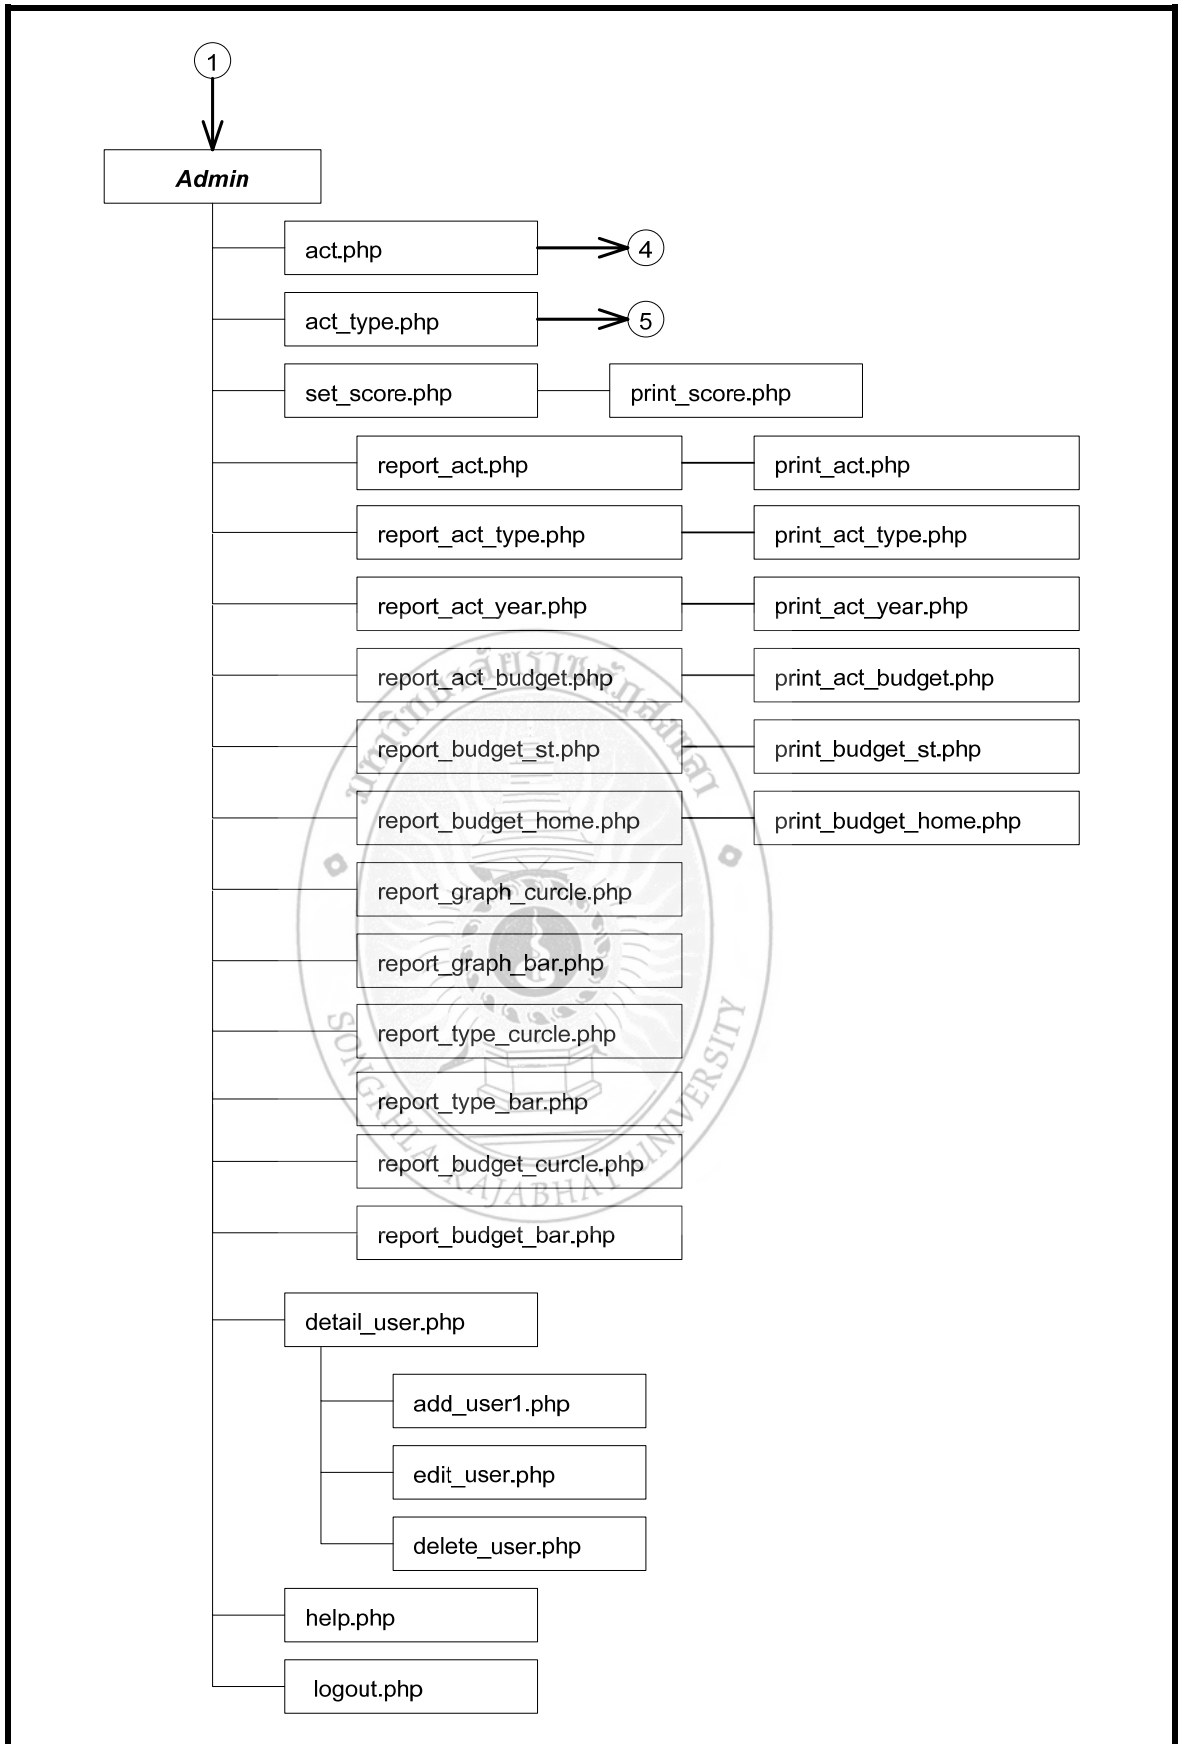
1

Admin

act.php
4

act_type.php
5

set_score.php
print_score.php

report_act.php
print_act.php

report_act_type.php
print_act_type.php

report_act_year.php
print_act_year.php

report_act_budget.php
print_act_budget.php

report_budget_st.php
print_budget_st.php

report_budget_home.php
print_budget_home.php

report_graph_curcle.php

report_graph_bar.php

report_type_curcle.php

report_type_bar.php

report_budget_curcle.php

report_budget_bar.php

detail_user.php

add_user1.php

edit_user.php

delete_user.php

help.php

logout.php

มหาวิทยาลัยราชภัฏสงขลา
SONGKHLA RAJABHAT UNIVERSITY